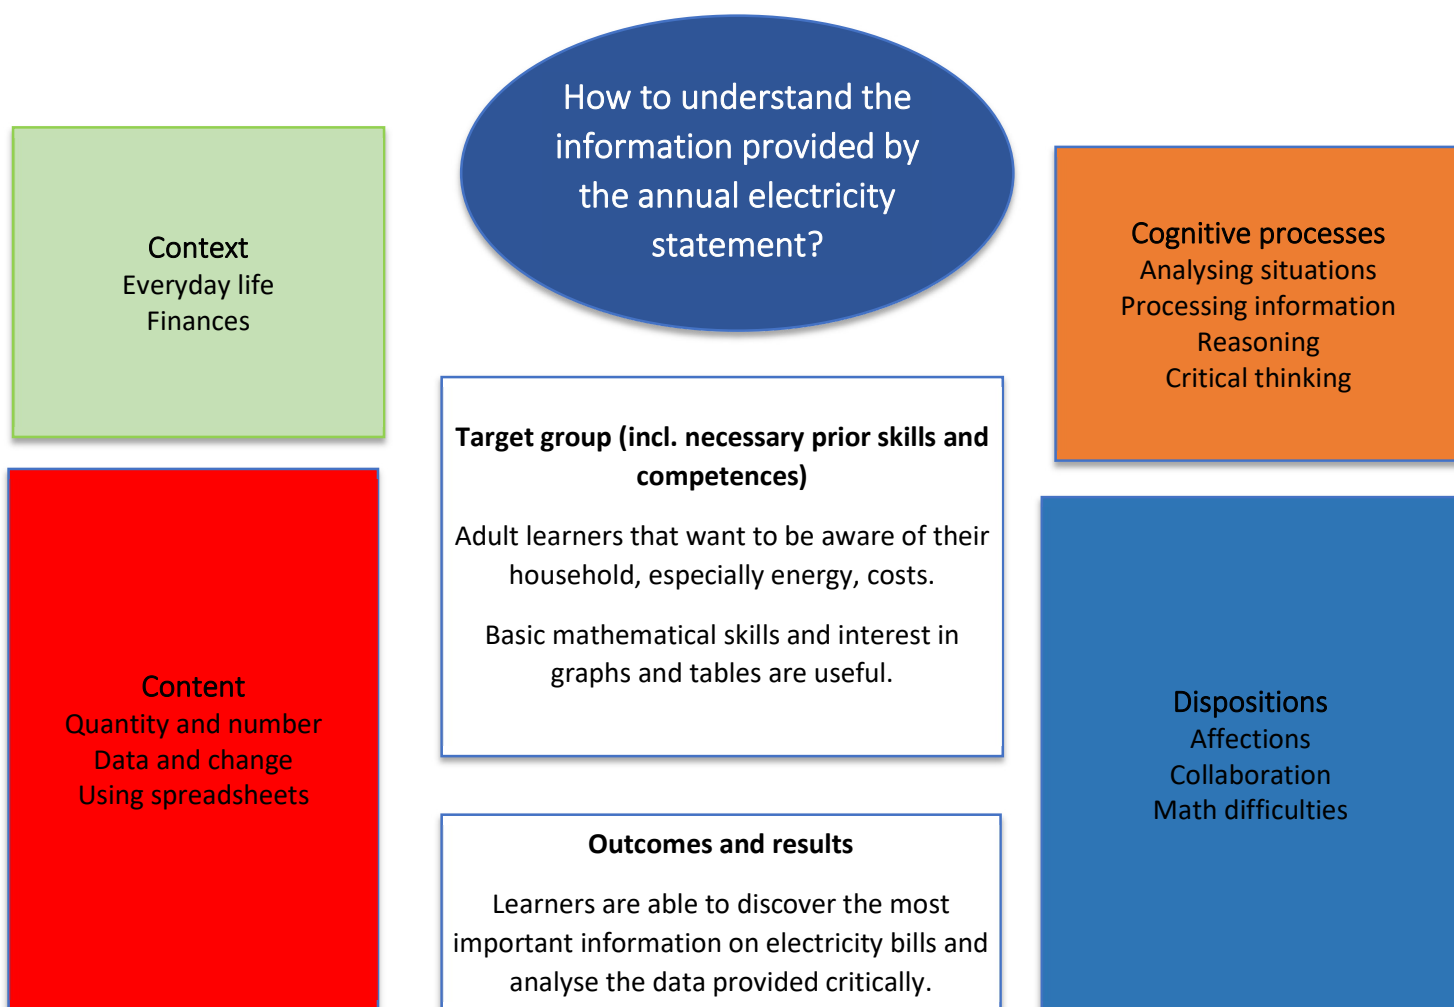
How to understand the information provided by the annual electricity statement?

Context
Everyday life
Finances

Cognitive processes
Analysing situations
Processing information
Reasoning
Critical thinking

Target group (incl. necessary prior skills and competences)

Adult learners that want to be aware of their household, especially energy, costs.

Basic mathematical skills and interest in graphs and tables are useful.

Content
Quantity and number
Data and change
Using spreadsheets

Dispositions
Affections
Collaboration
Math difficulties

Outcomes and results

Learners are able to discover the most important information on electricity bills and analyse the data provided critically.